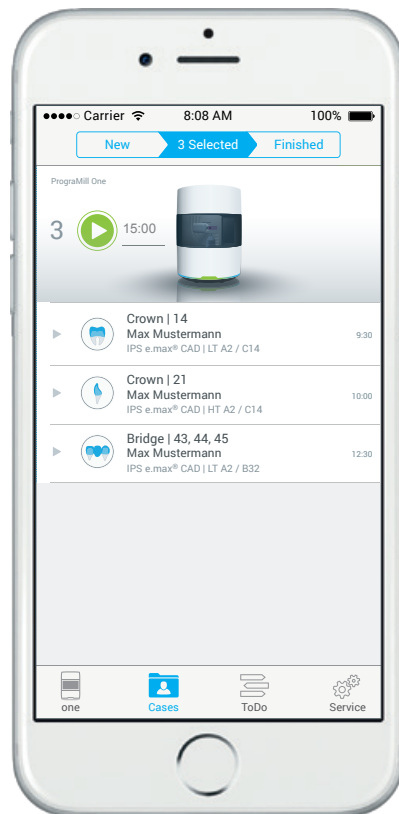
●●●●○ Carrier 8:08 AM 100%

New | 3 Selected | Finished

PrograMill One

3 15:00

Crown | 14
Max Mustermann
IPS e.max® CAD | LT A2 / C14
9:30

Crown | 21
Max Mustermann
IPS e.max® CAD | HT A2 / C14
10:00

Bridge | 43, 44, 45
Max Mustermann
IPS e.max® CAD | LT A2 / B32
12:30

one | Cases | ToDo | Service